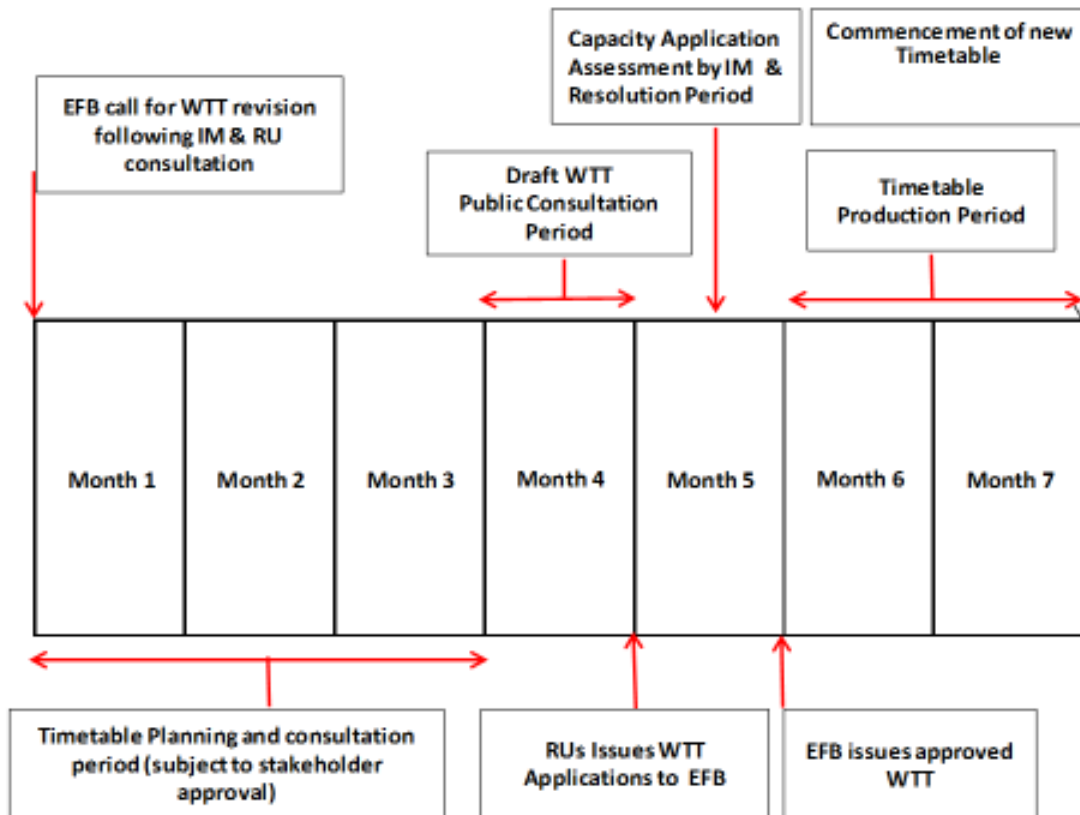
EFB call for WTT revision following IM & RU consultation

Draft WTT Public Consultation Period

Capacity Application Assessment by IM & Resolution Period

Commencement of new Timetable

Timetable Production Period

| Month 1 | Month 2 | Month 3 | Month 4 | Month 5 | Month 6 | Month 7 |
|---|---|---|---|---|---|---|

Timetable Planning and consultation period (subject to stakeholder approval)

RUs Issues WTT Applications to EFB

EFB issues approved WTT